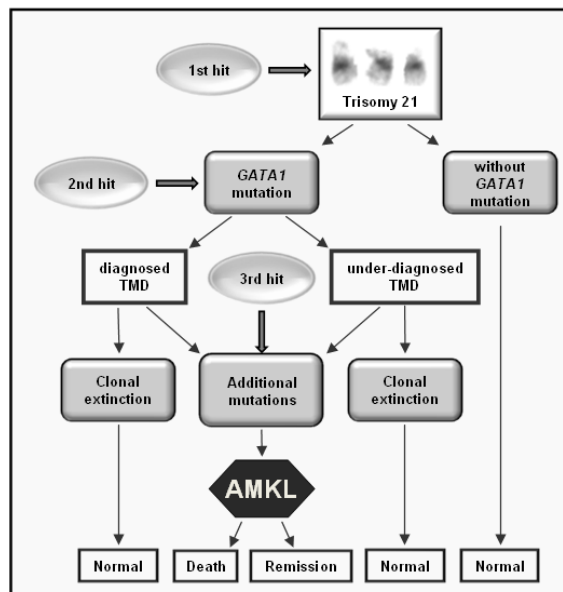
1st hit

Trisomy 21

2nd hit

GATA1 mutation

without GATA1 mutation

diagnosed TMD

3rd hit

under-diagnosed TMD

Clonal extinction

Additional mutations

Clonal extinction

AMKL

Normal

Death

Remission

Normal

Normal